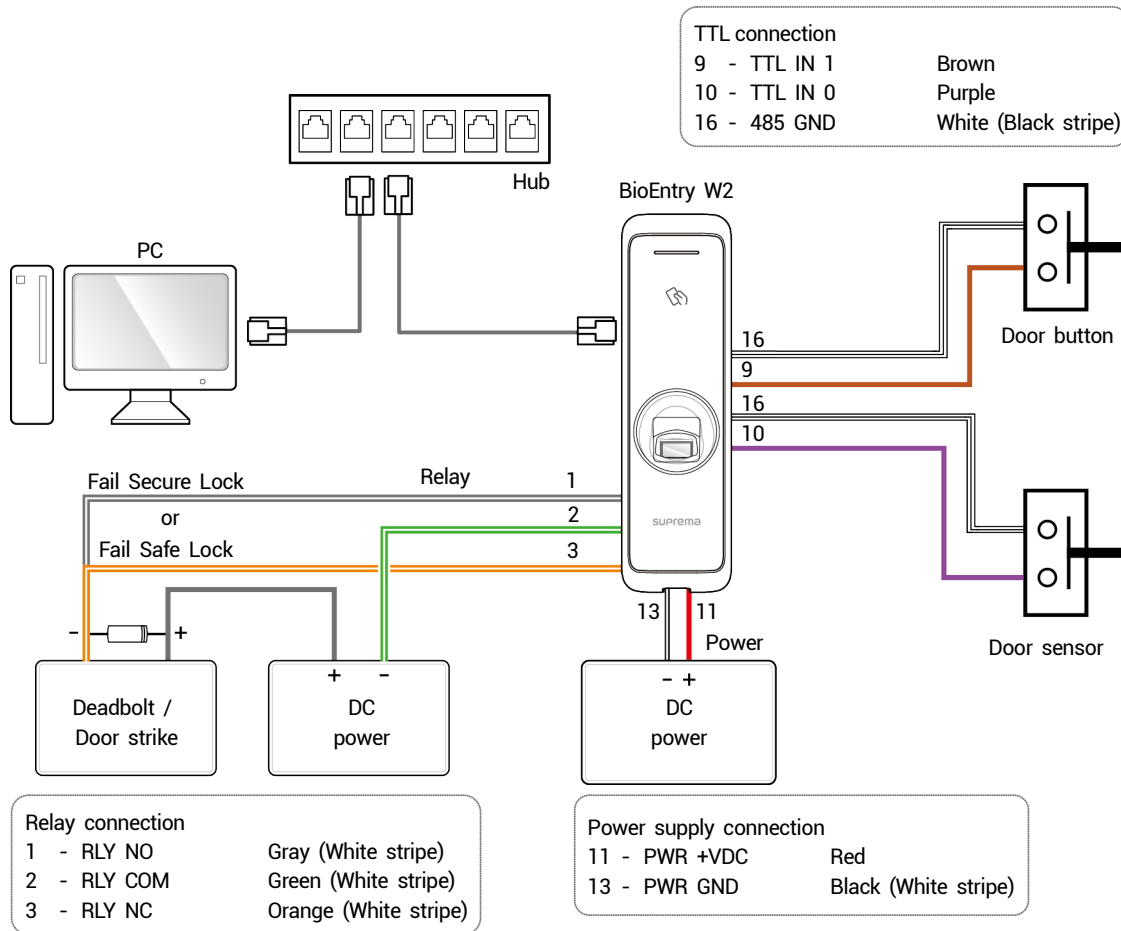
TTL connection
9 - TTL IN 1 Brown
10 - TTL IN 0 Purple
16 - 485 GND White (Black stripe)

Hub

BioEntry W2

PC

suprema

16
9
16
10

Door button

Door sensor

Fail Secure Lock
or
Fail Safe Lock

Relay
1
2
3

13
11
Power

- +

+ -

- +

Deadbolt / Door strike

DC power

DC power

Relay connection
1 - RLY NO Gray (White stripe)
2 - RLY COM Green (White stripe)
3 - RLY NC Orange (White stripe)

Power supply connection
11 - PWR +VDC Red
13 - PWR GND Black (White stripe)